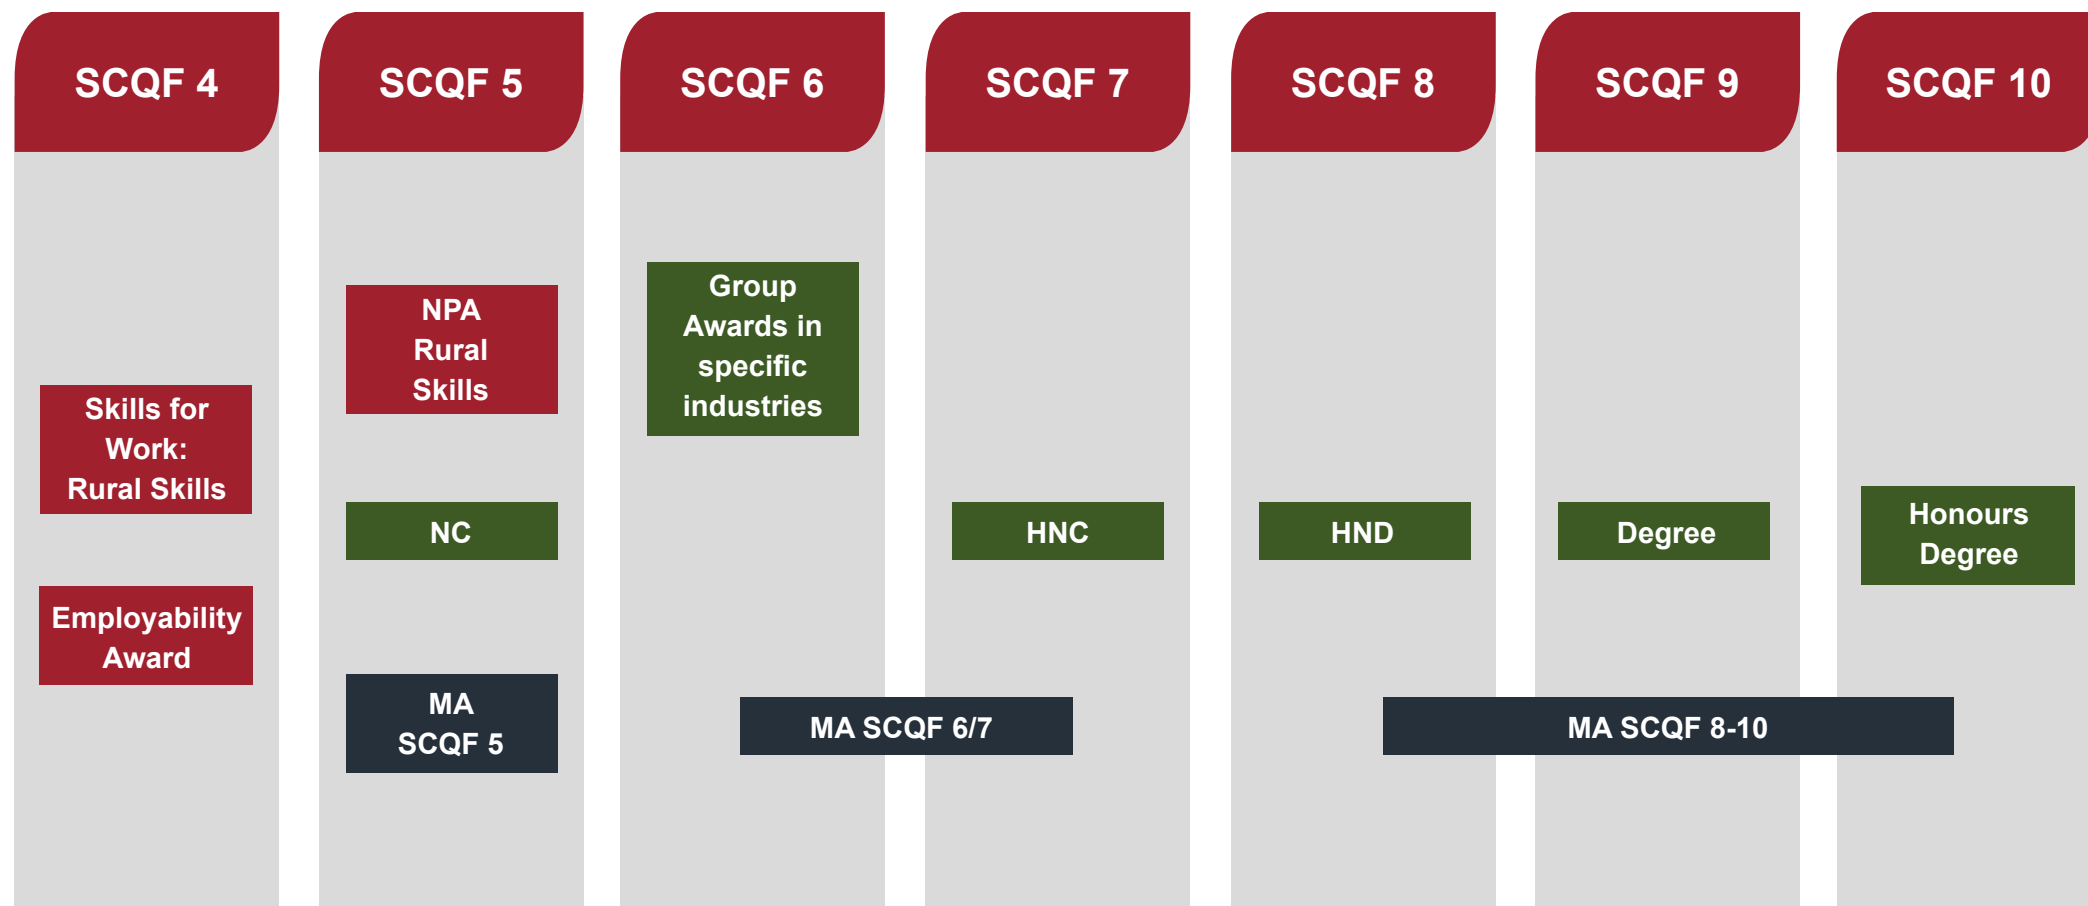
SCQF 4

Skills for Work: Rural Skills

Employability Award

SCQF 5

NPA Rural Skills

NC

MA SCQF 5

SCQF 6

Group Awards in specific industries

SCQF 7

HNC

MA SCQF 6/7

SCQF 8

HND

SCQF 9

Degree

MA SCQF 8-10

SCQF 10

Honours Degree